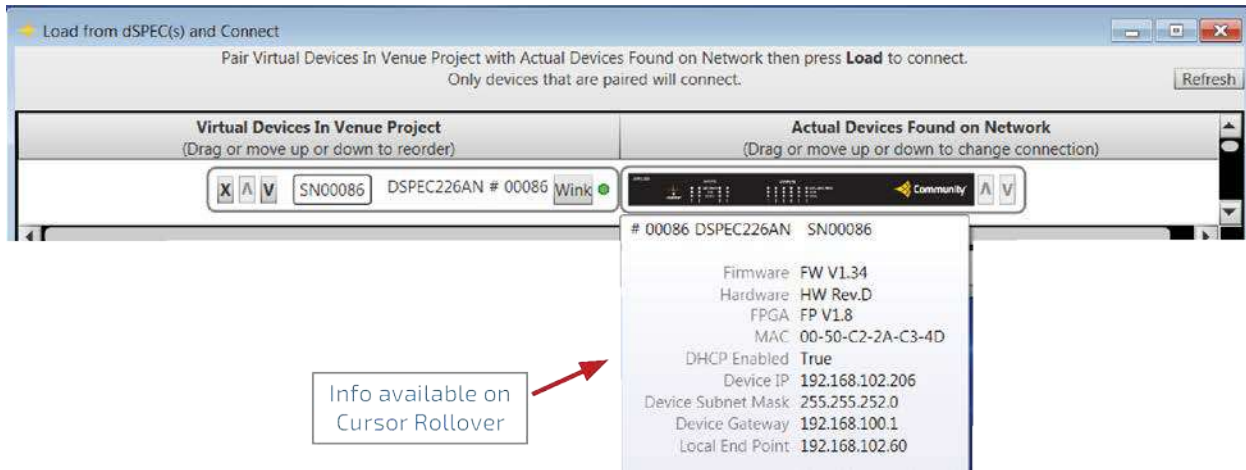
Load from dSPEC(s) and Connect

Pair Virtual Devices In Venue Project with Actual Devices Found on Network then press **Load** to connect.
Only devices that are paired will connect.

Refresh

| Virtual Devices In Venue Project (Drag or move up or down to reorder) | Actual Devices Found on Network (Drag or move up or down to change connection) |
|---|---|
| X ∧ V SN00086 DSPEC226AN # 00086 Wink | Community ∧ V |

# 00086 DSPEC226AN SN00086

Firmware FW V1.34
Hardware HW Rev.D
FPGA FP V1.8
MAC 00-50-C2-2A-C3-4D
DHCP Enabled True
Device IP 192.168.102.206
Device Subnet Mask 255.255.252.0
Device Gateway 192.168.100.1
Local End Point 192.168.102.60

Info available on Cursor Rollover